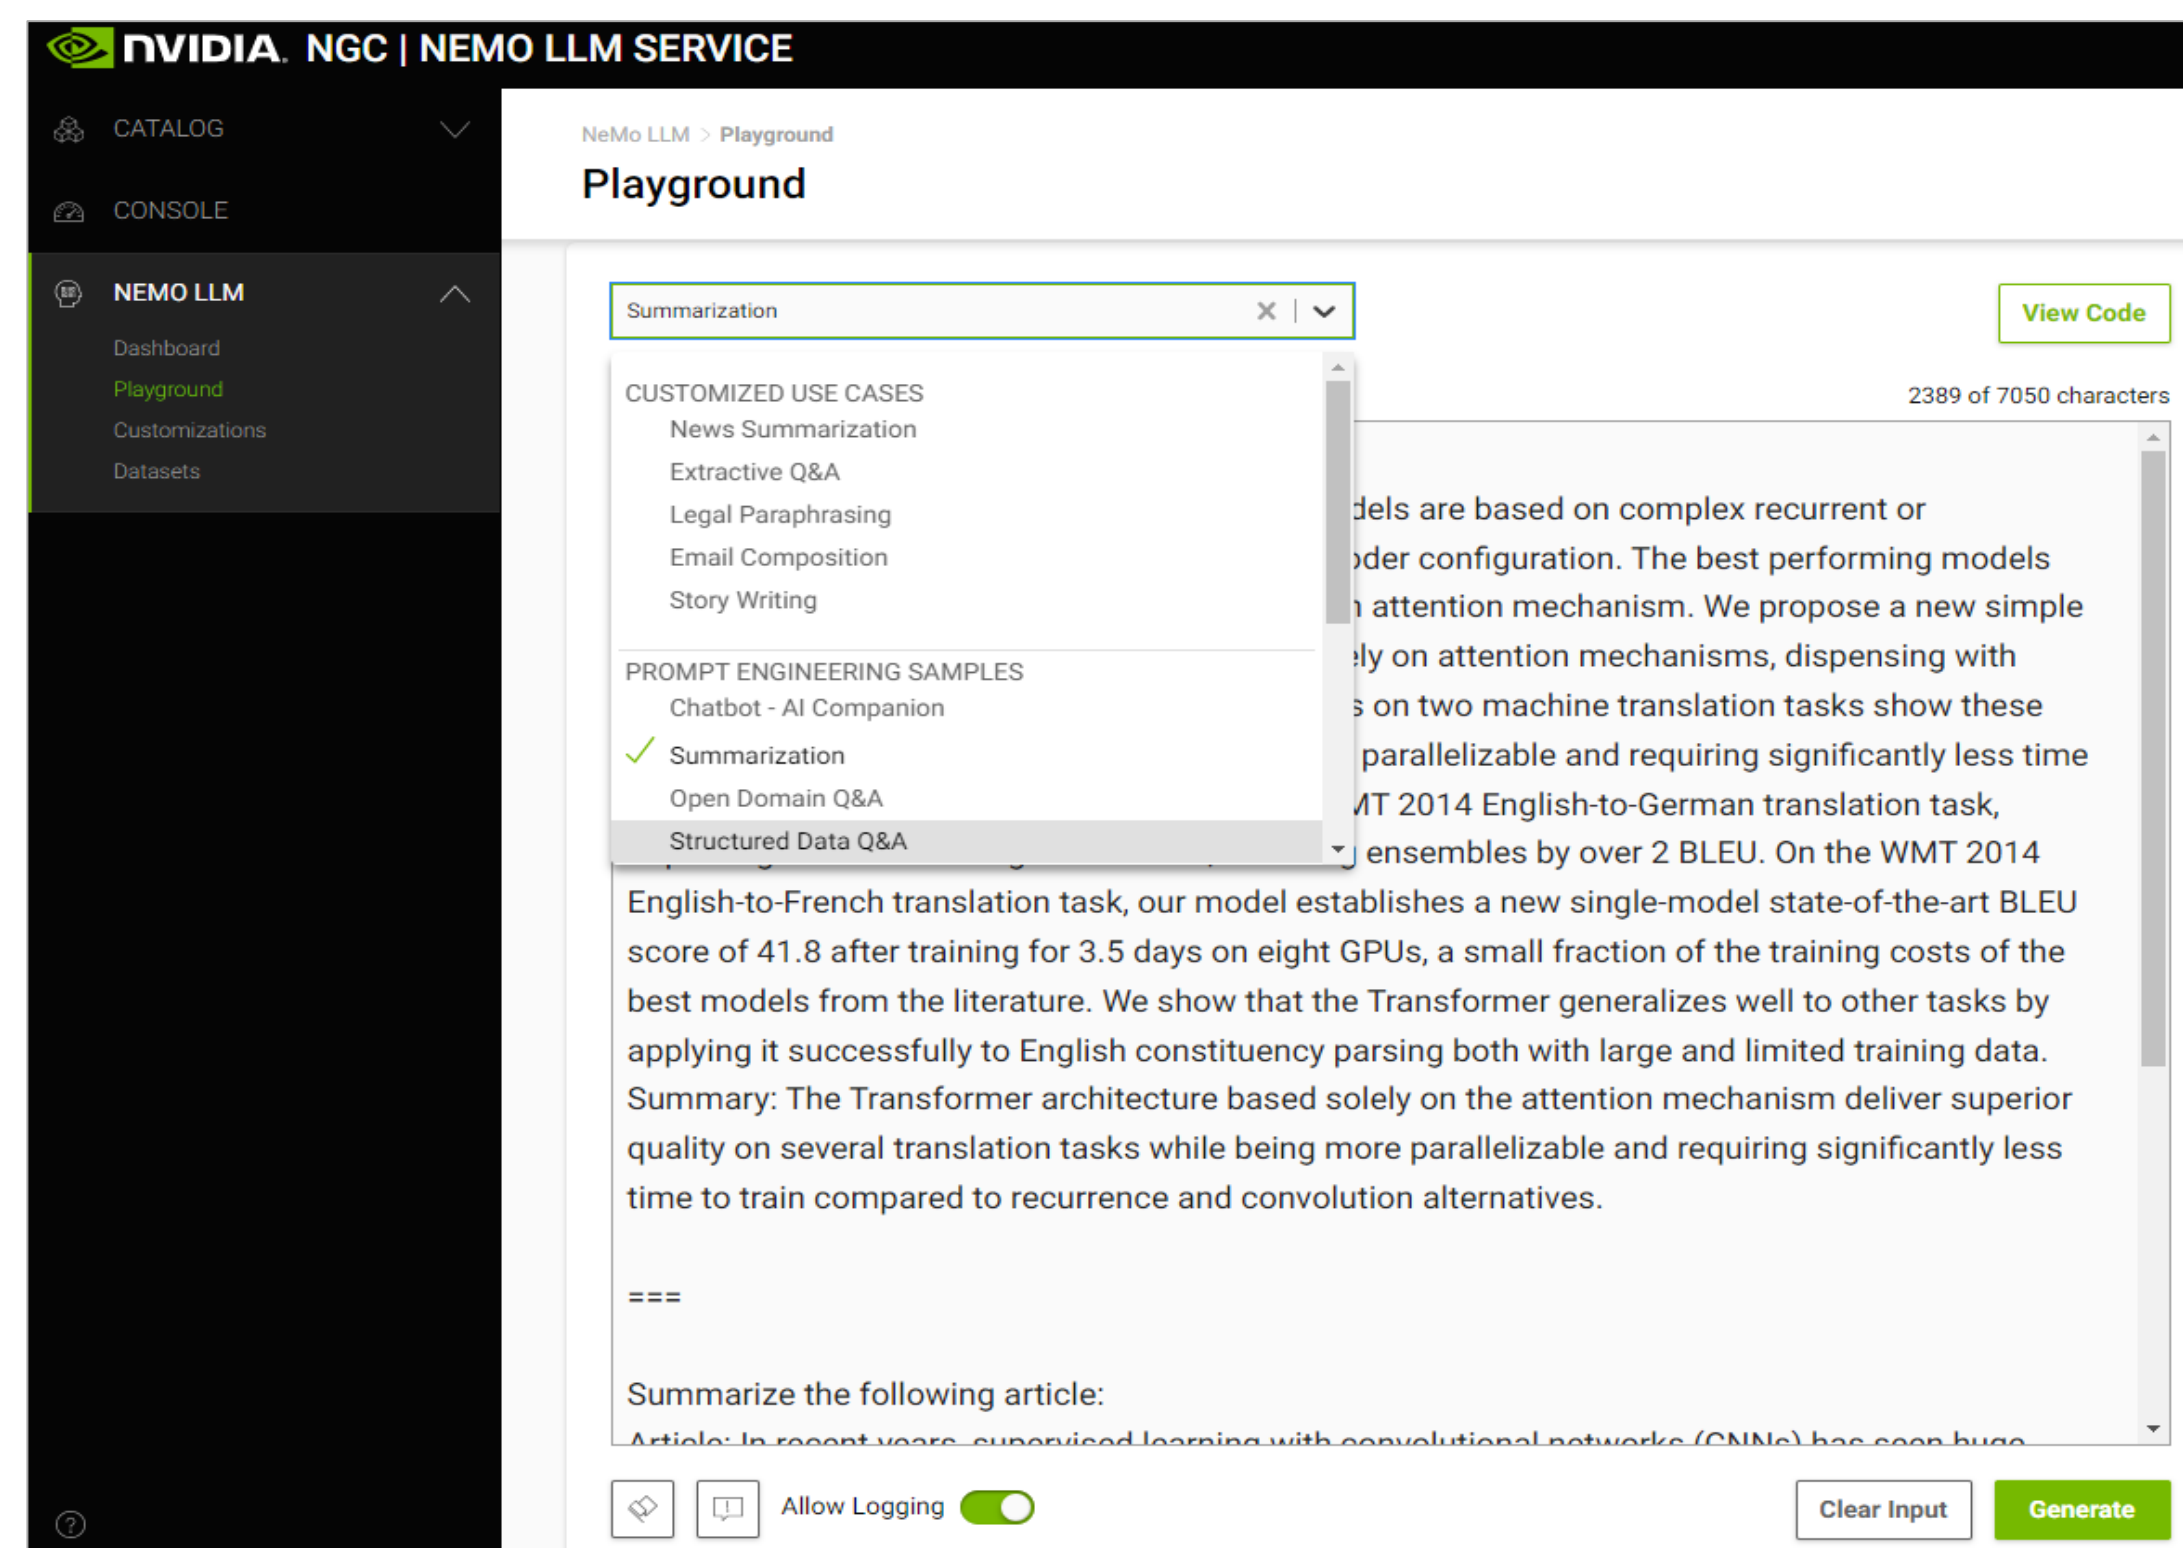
NVIDIA. NGC | NEMO LLM SERVICE

CATALOG

CONSOLE

NEMO LLM

Dashboard

Playground

Customizations

Datasets

NeMo LLM > Playground

Playground

Summarization

View Code

CUSTOMIZED USE CASES

News Summarization

Extractive Q&A

Legal Paraphrasing

Email Composition

Story Writing

PROMPT ENGINEERING SAMPLES

Chatbot - AI Companion

Summarization

Open Domain Q&A

Structured Data Q&A

2389 of 7050 characters

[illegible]dels are based on complex recurrent or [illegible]oder configuration. The best performing models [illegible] attention mechanism. We propose a new simple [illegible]ly on attention mechanisms, dispensing with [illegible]s on two machine translation tasks show these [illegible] parallelizable and requiring significantly less time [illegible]MT 2014 English-to-German translation task, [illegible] ensembles by over 2 BLEU. On the WMT 2014 English-to-French translation task, our model establishes a new single-model state-of-the-art BLEU score of 41.8 after training for 3.5 days on eight GPUs, a small fraction of the training costs of the best models from the literature. We show that the Transformer generalizes well to other tasks by applying it successfully to English constituency parsing both with large and limited training data.
Summary: The Transformer architecture based solely on the attention mechanism deliver superior quality on several translation tasks while being more parallelizable and requiring significantly less time to train compared to recurrence and convolution alternatives.

===

Summarize the following article:

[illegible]

Allow Logging

Clear Input

Generate